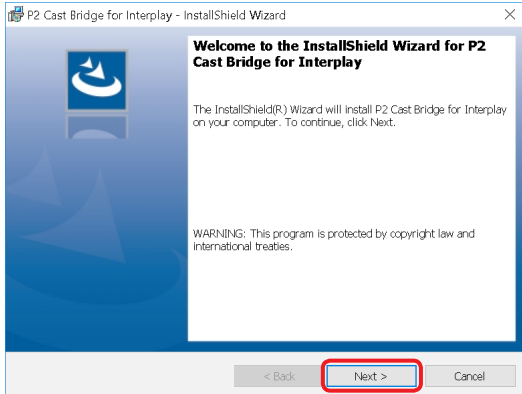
P2 Cast Bridge for Interplay - InstallShield Wizard

×

Welcome to the InstallShield Wizard for P2 Cast Bridge for Interplay

The InstallShield(R) Wizard will install P2 Cast Bridge for Interplay on your computer. To continue, click Next.

WARNING: This program is protected by copyright law and international treaties.

< Back

Next >

Cancel